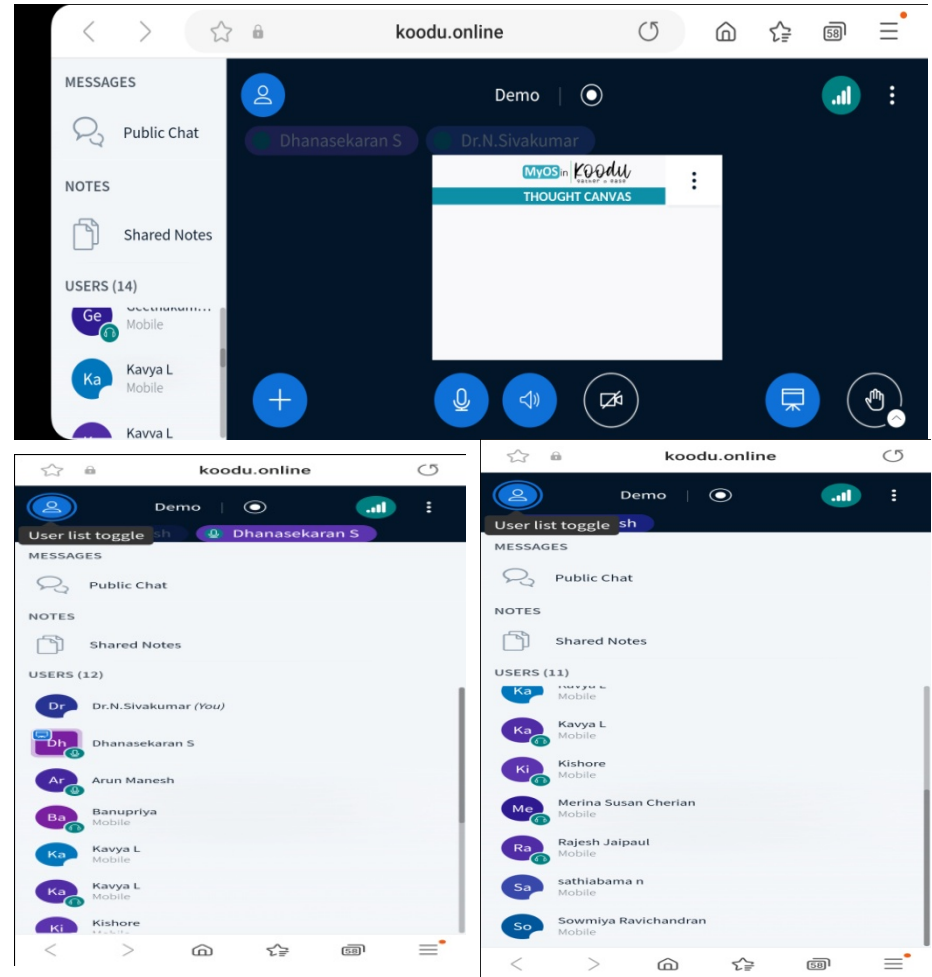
koodu.online

58

MESSAGES

Public Chat

NOTES

Shared Notes

USERS (14)

Ge Geethakum...
Mobile

Ka Kavya L
Mobile

Kavya L

Demo

Dhanasekaran S

Dr.N.Sivakumar

MyOS in Koodu

THOUGHT CANVAS

koodu.online

Demo

User list toggle

Dhanasekaran S

MESSAGES

Public Chat

NOTES

Shared Notes

USERS (12)

Dr Dr.N.Sivakumar (You)

Dh Dhanasekaran S

Ar Arun Manesh

Ba Banupriya
Mobile

Ka Kavya L
Mobile

Ka Kavya L
Mobile

Ki Kishore

58

koodu.online

Demo

User list toggle

sh

MESSAGES

Public Chat

NOTES

Shared Notes

USERS (11)

Ka Kavya L
Mobile

Ka Kavya L
Mobile

Ki Kishore
Mobile

Me Merina Susan Cherian
Mobile

Ra Rajesh Jaipaul
Mobile

Sa sathiabama n
Mobile

So Sowmiya Ravichandran
Mobile

58